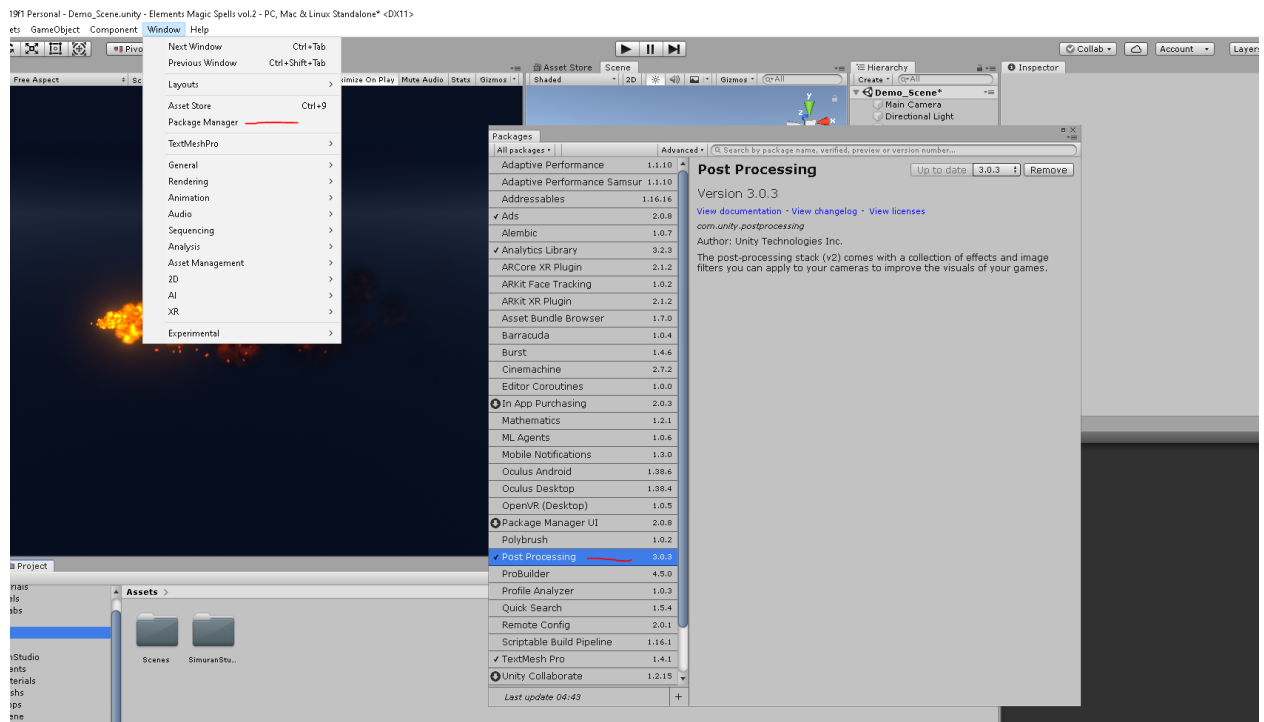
19f1 Personal - Demo_Scene.unity - Elements Magic Spells vol.2 - PC, Mac & Linux Standalone* <DX11>

ets GameObject Component Window Help

Pivo

Collab Account Layers

Free Aspect Sc ximize On Play Mute Audio Stats Gizmos

Asset Store Scene
Shaded 2D Gizmos All

Hierarchy
Create All
Demo_Scene*
Main Camera
Directional Light

Inspector

| Next Window | Ctrl+Tab |
|---|---|
| Previous Window | Ctrl+Shift+Tab |
| Layouts | |
| Asset Store | Ctrl+9 |
| Package Manager | |
| TextMeshPro | |
| General | |
| Rendering | |
| Animation | |
| Audio | |
| Sequencing | |
| Analysis | |
| Asset Management | |
| 2D | |
| AI | |
| XR | |
| Experimental | |

Packages
All packages Advanced Search by package name, verified, preview or version number...

| Package | Version |
|---|---|
| Adaptive Performance | 1.1.10 |
| Adaptive Performance Samsur | 1.1.10 |
| Addressables | 1.16.16 |
| ✓ Ads | 2.0.8 |
| Alembic | 1.0.7 |
| ✓ Analytics Library | 3.2.3 |
| ARCore XR Plugin | 2.1.2 |
| ARKit Face Tracking | 1.0.2 |
| ARKit XR Plugin | 2.1.2 |
| Asset Bundle Browser | 1.7.0 |
| Barracuda | 1.0.4 |
| Burst | 1.4.6 |
| Cinemachine | 2.7.2 |
| Editor Coroutines | 1.0.0 |
| In App Purchasing | 2.0.3 |
| Mathematics | 1.2.1 |
| ML Agents | 1.0.6 |
| Mobile Notifications | 1.3.0 |
| Oculus Android | 1.38.6 |
| Oculus Desktop | 1.38.4 |
| OpenVR (Desktop) | 1.0.5 |
| Package Manager UI | 2.0.8 |
| Polybrush | 1.0.2 |
| ✓ Post Processing | 3.0.3 |
| ProBuilder | 4.5.0 |
| Profile Analyzer | 1.0.3 |
| Quick Search | 1.5.4 |
| Remote Config | 2.0.1 |
| Scriptable Build Pipeline | 1.16.1 |
| ✓ TextMesh Pro | 1.4.1 |
| Unity Collaborate | 1.2.15 |

Last update 04:43

Post Processing
Up to date 3.0.3 Remove

Version 3.0.3

View documentation - View changelog - View licenses

com.unity.postprocessing

Author: Unity Technologies Inc.

The post-processing stack (v2) comes with a collection of effects and image filters you can apply to your cameras to improve the visuals of your games.

Project
rials
els
abs
nStudio
ents
terials
shs
ps
ene

Assets
Scenes SimuranStu...